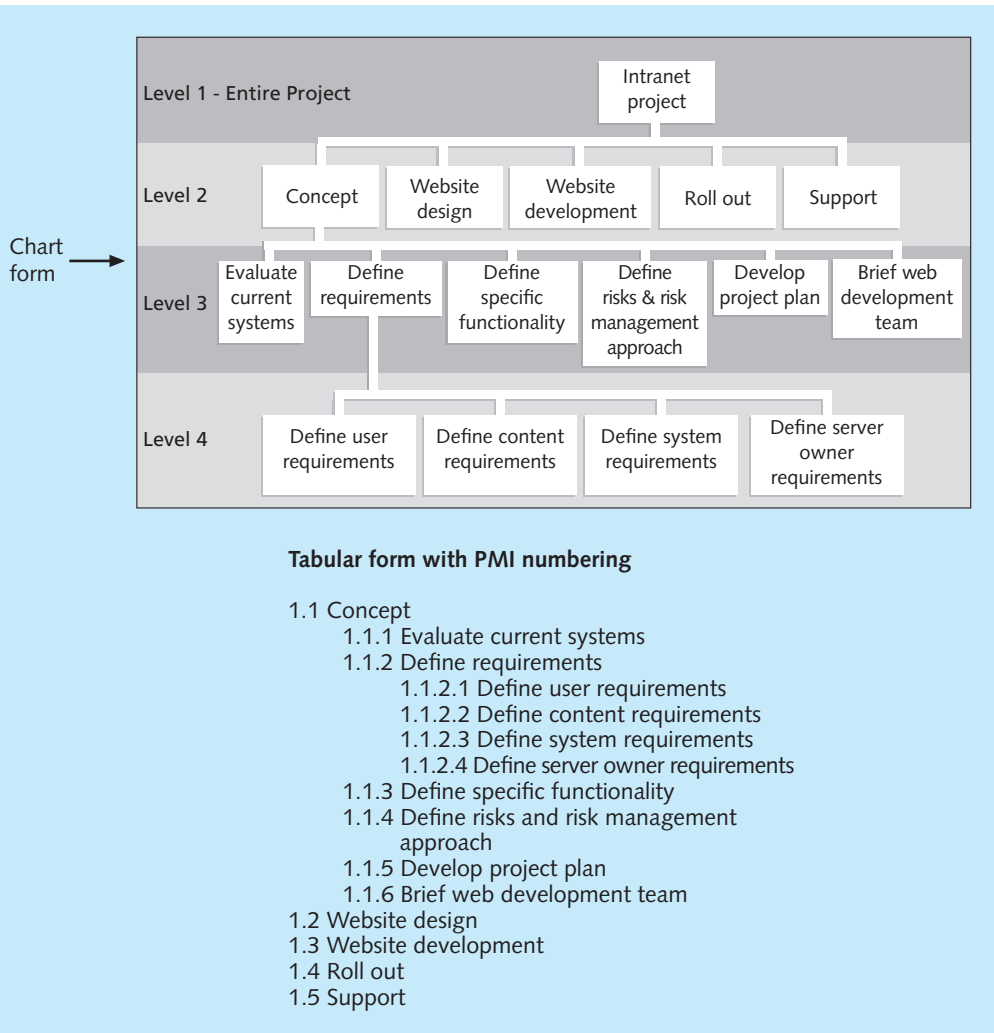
Level 1 - Entire Project

Intranet project

Level 2

Concept

Website design

Website development

Roll out

Support

Chart form

Level 3

Evaluate current systems

Define requirements

Define specific functionality

Define risks & risk management approach

Develop project plan

Brief web development team

Level 4

Define user requirements

Define content requirements

Define system requirements

Define server owner requirements

**Tabular form with PMI numbering**

1.1 Concept
1.1.1 Evaluate current systems
1.1.2 Define requirements
1.1.2.1 Define user requirements
1.1.2.2 Define content requirements
1.1.2.3 Define system requirements
1.1.2.4 Define server owner requirements
1.1.3 Define specific functionality
1.1.4 Define risks and risk management approach
1.1.5 Develop project plan
1.1.6 Brief web development team
1.2 Website design
1.3 Website development
1.4 Roll out
1.5 Support